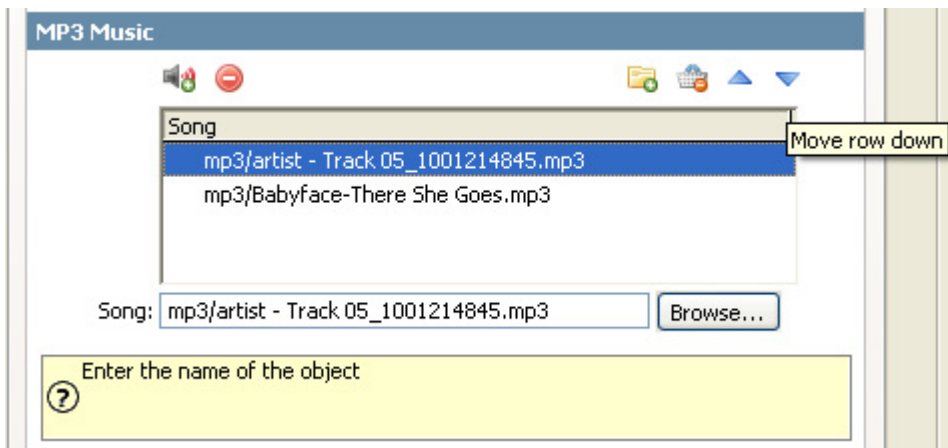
MP3 Music

| Song |
|---|
| mp3/artist - Track 05_1001214845.mp3 |
| mp3/Babyface-There She Goes.mp3 |

Move row down

Song: mp3/artist - Track 05_1001214845.mp3 Browse...

Enter the name of the object